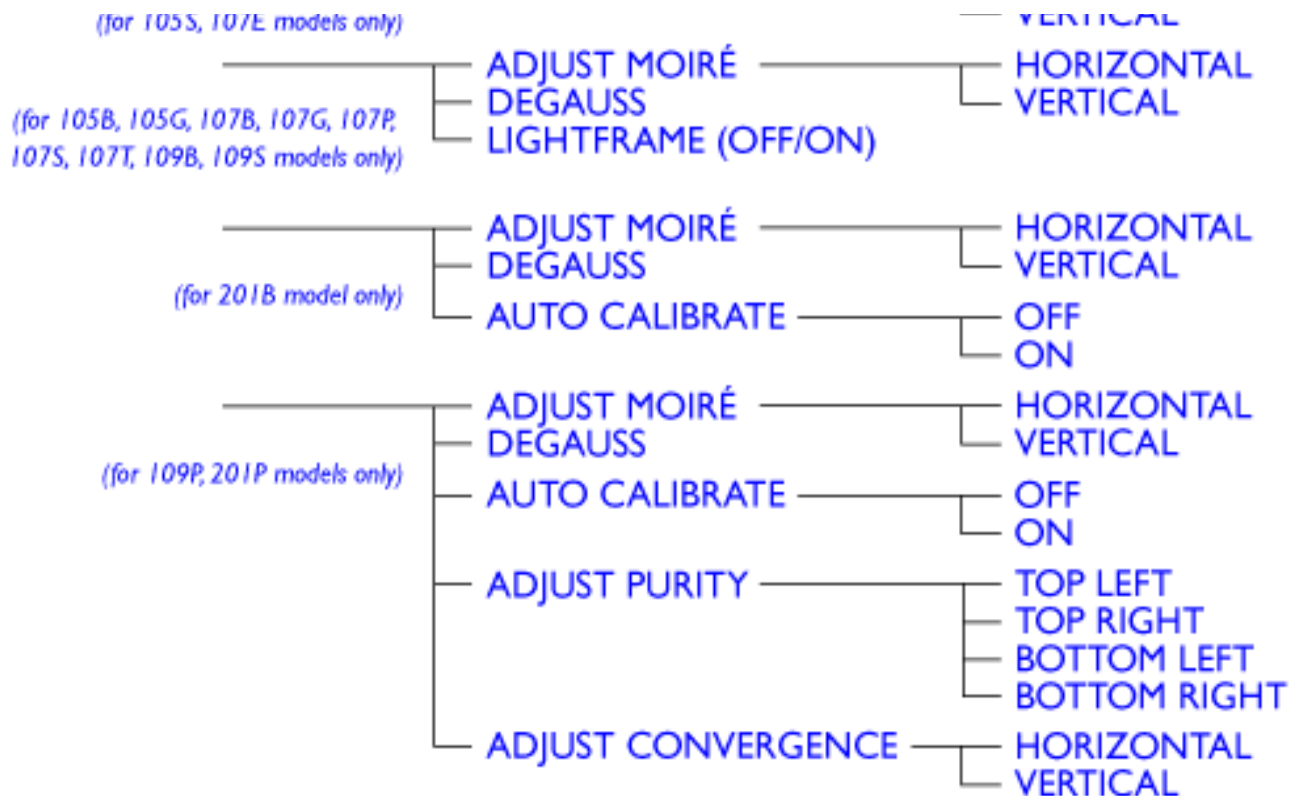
(for 105S, 107E models only)

VERTICAL

ADJUST MOIRÉ
HORIZONTAL
VERTICAL
DEGAUSS
LIGHTFRAME (OFF/ON)

(for 105B, 105G, 107B, 107G, 107P, 107S, 107T, 109B, 109S models only)

ADJUST MOIRÉ
HORIZONTAL
VERTICAL
DEGAUSS
AUTO CALIBRATE
OFF
ON

(for 201B model only)

ADJUST MOIRÉ
HORIZONTAL
VERTICAL
DEGAUSS
AUTO CALIBRATE
OFF
ON
ADJUST PURITY
TOP LEFT
TOP RIGHT
BOTTOM LEFT
BOTTOM RIGHT
ADJUST CONVERGENCE
HORIZONTAL
VERTICAL

(for 109P, 201P models only)